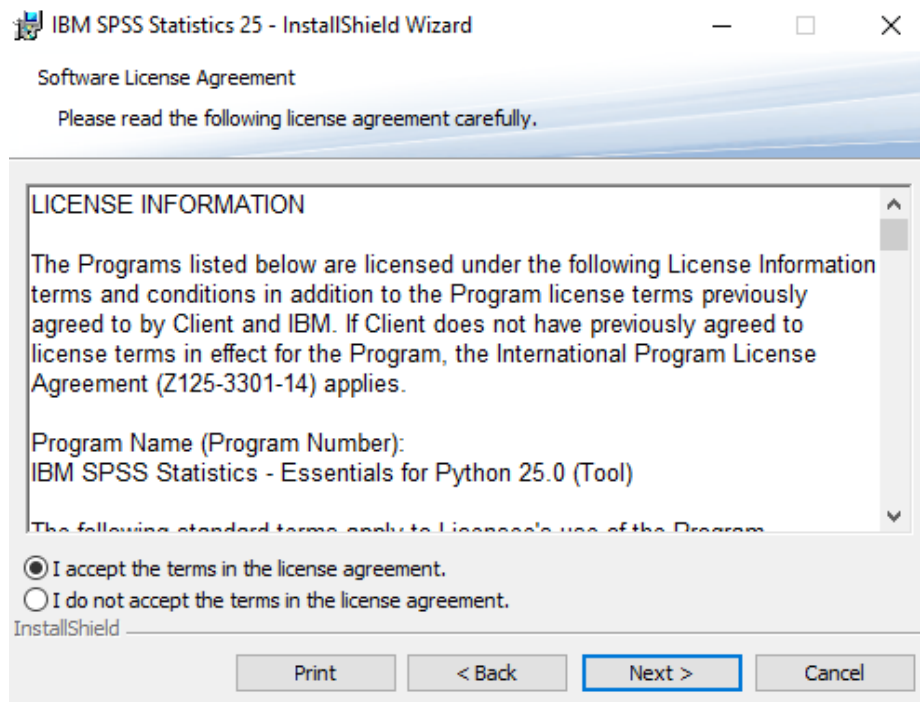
IBM SPSS Statistics 25 - InstallShield Wizard

Software License Agreement

Please read the following license agreement carefully.

LICENSE INFORMATION

The Programs listed below are licensed under the following License Information terms and conditions in addition to the Program license terms previously agreed to by Client and IBM. If Client does not have previously agreed to license terms in effect for the Program, the International Program License Agreement (Z125-3301-14) applies.

Program Name (Program Number):
IBM SPSS Statistics - Essentials for Python 25.0 (Tool)

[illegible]

I accept the terms in the license agreement.
I do not accept the terms in the license agreement.

InstallShield

Print
< Back
Next >
Cancel